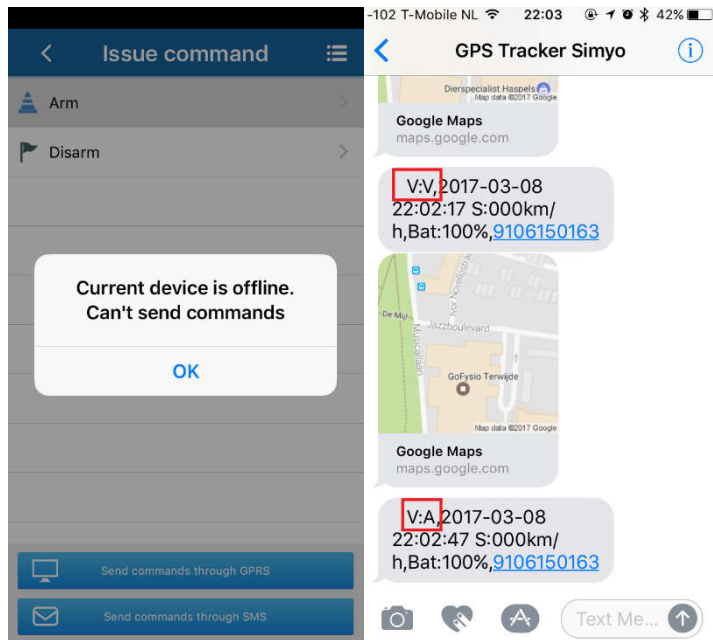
Issue command

Arm

Disarm

Current device is offline. Can't send commands

OK

Send commands through GPRS

Send commands through SMS

-102 T-Mobile NL 22:03 42%

GPS Tracker Simyo

Dierspecialist Haspels
Map data ©2017 Google

Google Maps
maps.google.com

V:V,2017-03-08 22:02:17 S:000km/h,Bat:100%,9106150163

De Mijl
Jazzboulevard
GoFysio Terwijde
Map data ©2017 Google

Google Maps
maps.google.com

V:A,2017-03-08 22:02:47 S:000km/h,Bat:100%,9106150163

Text Me...